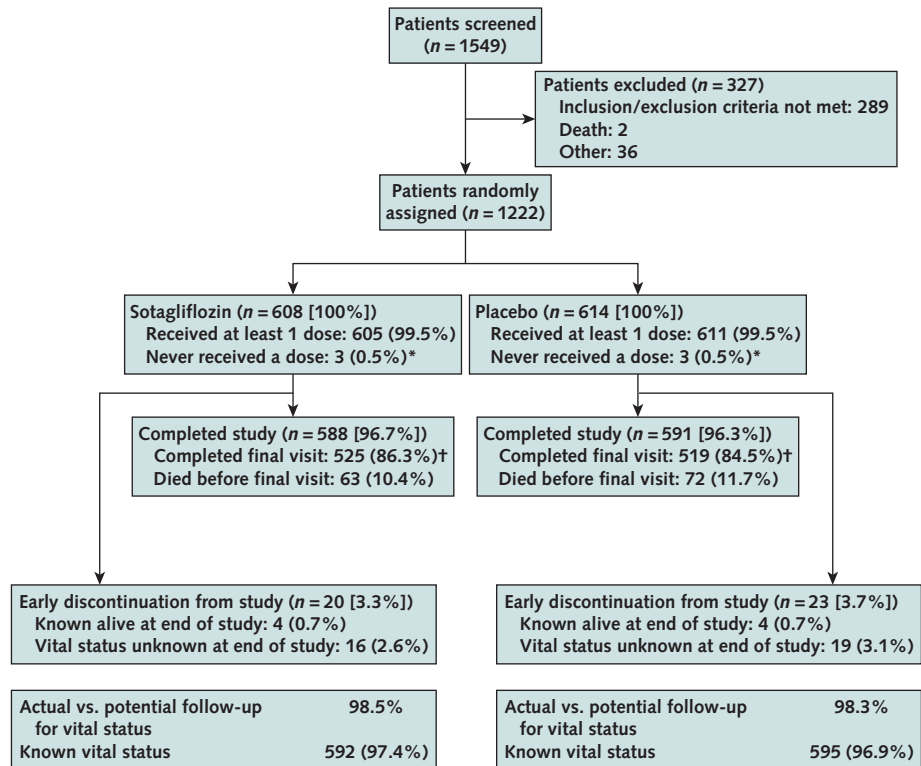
Patients screened
($n$ = 1549)

Patients excluded ($n$ = 327)
Inclusion/exclusion criteria not met: 289
Death: 2
Other: 36

Patients randomly assigned ($n$ = 1222)

Sotagliflozin ($n$ = 608 [100%])
Received at least 1 dose: 605 (99.5%)
Never received a dose: 3 (0.5%)*

Placebo ($n$ = 614 [100%])
Received at least 1 dose: 611 (99.5%)
Never received a dose: 3 (0.5%)*

Completed study ($n$ = 588 [96.7%])
Completed final visit: 525 (86.3%)†
Died before final visit: 63 (10.4%)

Completed study ($n$ = 591 [96.3%])
Completed final visit: 519 (84.5%)†
Died before final visit: 72 (11.7%)

Early discontinuation from study ($n$ = 20 [3.3%])
Known alive at end of study: 4 (0.7%)
Vital status unknown at end of study: 16 (2.6%)

Early discontinuation from study ($n$ = 23 [3.7%])
Known alive at end of study: 4 (0.7%)
Vital status unknown at end of study: 19 (3.1%)

Actual vs. potential follow-up for vital status 98.5%
Known vital status 592 (97.4%)

Actual vs. potential follow-up for vital status 98.3%
Known vital status 595 (96.9%)